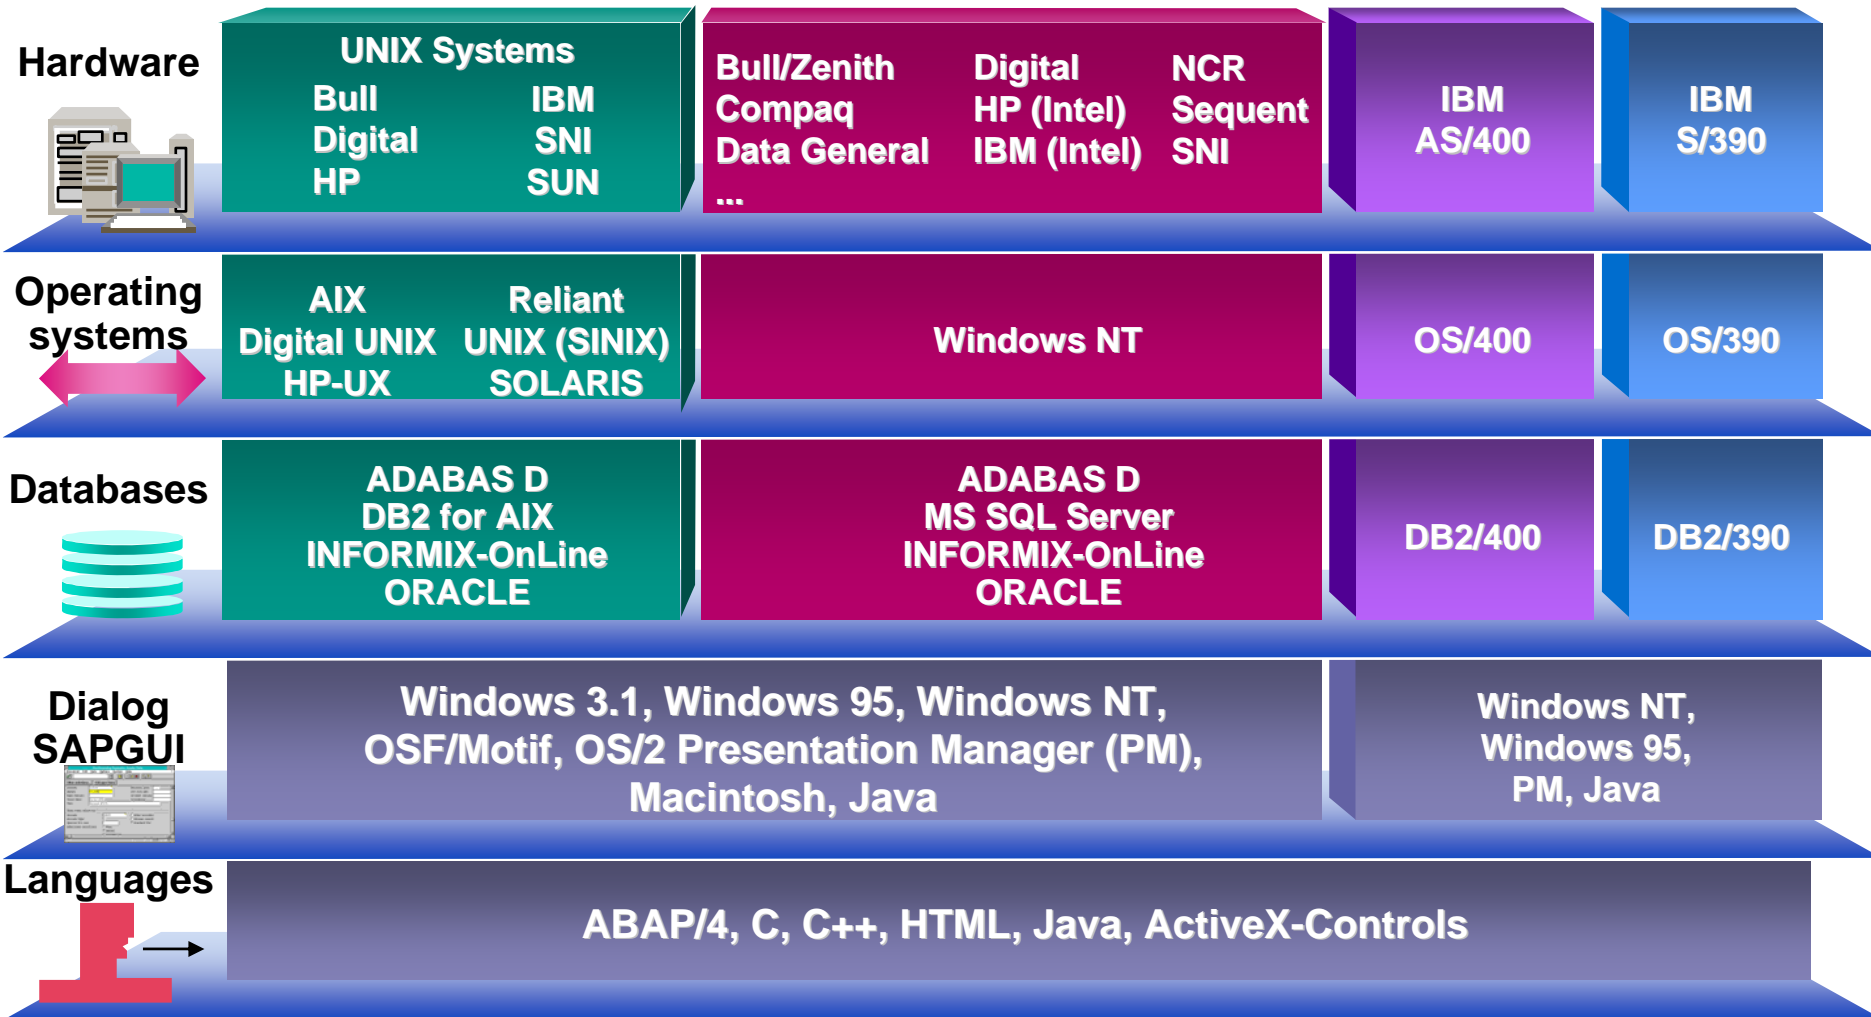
Hardware

UNIX Systems
Bull IBM
Digital SNI
HP SUN

Bull/Zenith
Compaq
Data General
...

Digital
HP (Intel)
IBM (Intel)

NCR
Sequent
SNI

IBM
AS/400

IBM
S/390

Operating systems

AIX
Digital UNIX
HP-UX

Reliant
UNIX (SINIX)
SOLARIS

Windows NT

OS/400

OS/390

Databases

ADABAS D
DB2 for AIX
INFORMIX-OnLine
ORACLE

ADABAS D
MS SQL Server
INFORMIX-OnLine
ORACLE

DB2/400

DB2/390

Dialog
SAPGUI

Windows 3.1, Windows 95, Windows NT,
OSF/Motif, OS/2 Presentation Manager (PM),
Macintosh, Java

Windows NT,
Windows 95,
PM, Java

Languages

ABAP/4, C, C++, HTML, Java, ActiveX-Controls